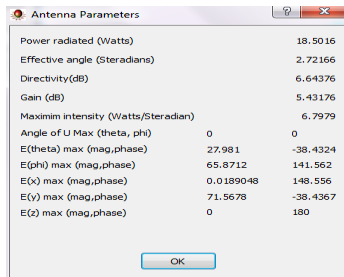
Antenna Parameters

?

Power radiated (Watts) 18.5016

Effective angle (Steradians) 2.72166

Directivity(dB) 6.64376

Gain (dB) 5.43176

Maximim intensity (Watts/Steradian) 6.7979

| | | |
|---|---|---|
| Angle of U Max (theta, phi) | 0 | 0 |
| E(theta) max (mag,phase) | 27.981 | -38.4324 |
| E(phi) max (mag,phase) | 65.8712 | 141.562 |
| E(x) max (mag,phase) | 0.0189048 | 148.556 |
| E(y) max (mag,phase) | 71.5678 | -38.4367 |
| E(z) max (mag,phase) | 0 | 180 |

OK